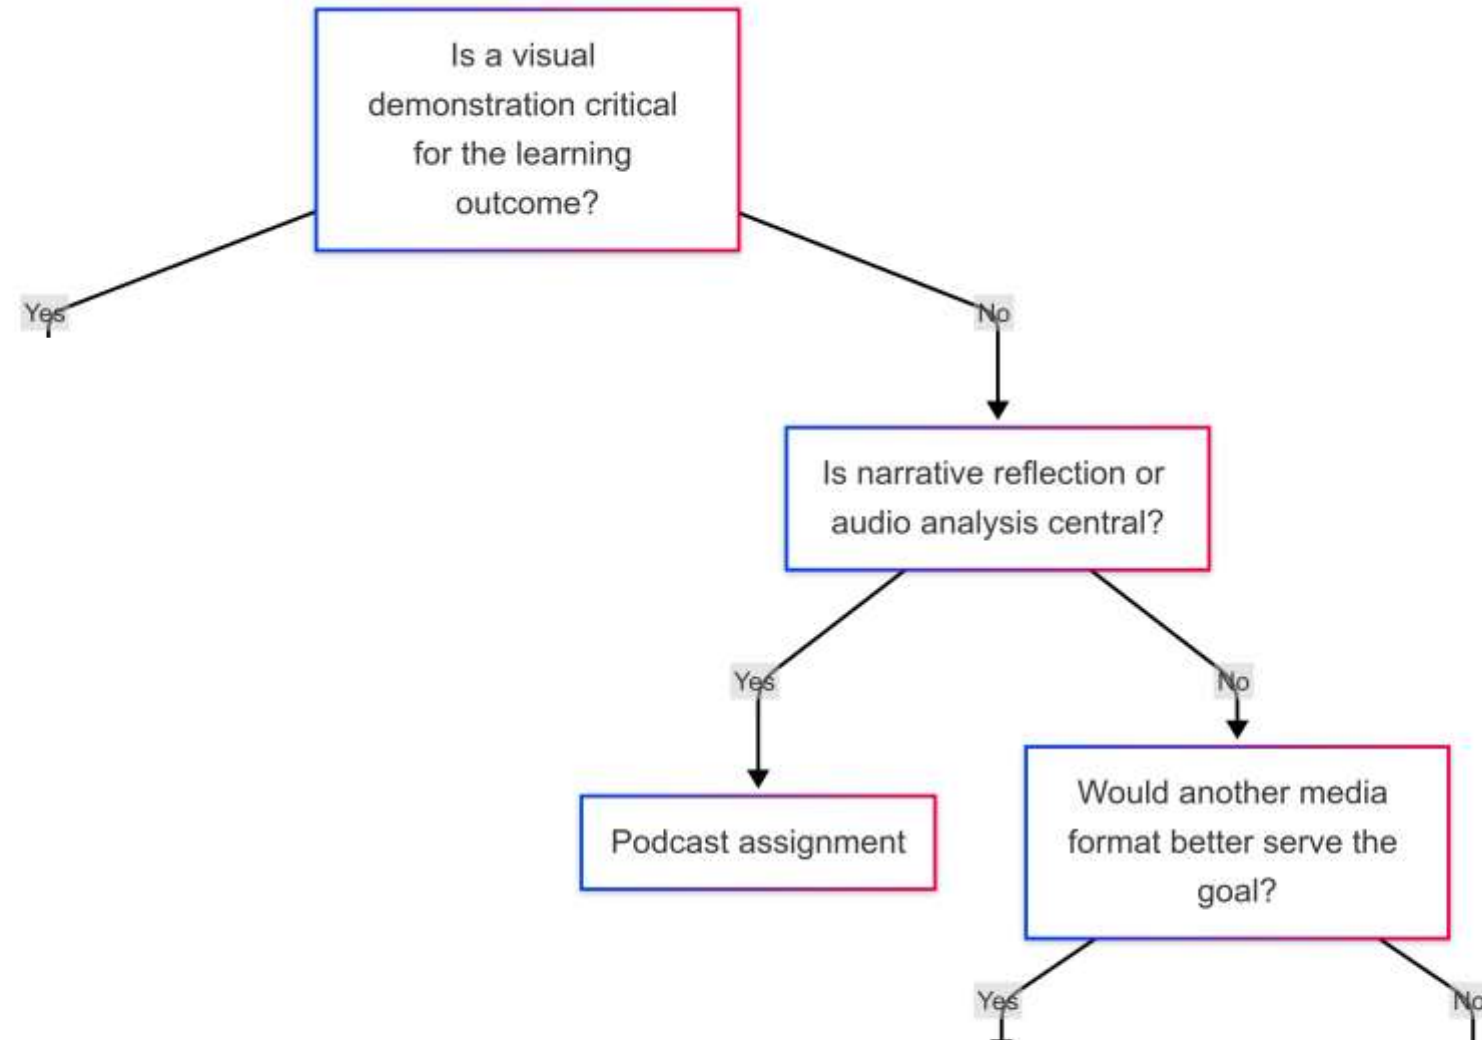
Is a visual demonstration critical for the learning outcome?

Yes

No

Is narrative reflection or audio analysis central?

Yes

No

Podcast assignment

Would another media format better serve the goal?

Yes

No